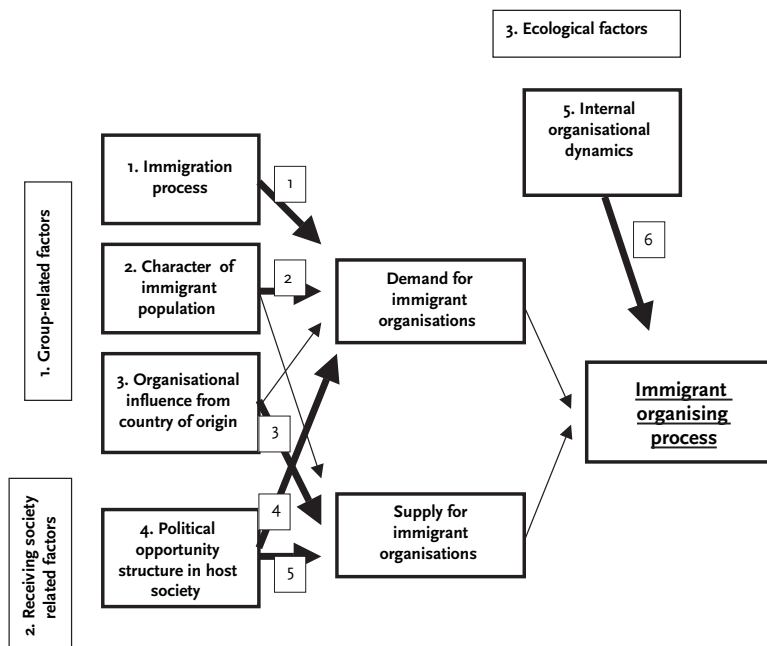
3. Ecological factors

1. Group-related factors

1. Immigration process

1

2. Character of immigrant population

2

3. Organisational influence from country of origin

3

2. Receiving society related factors

4. Political opportunity structure in host society

4

5

Demand for immigrant organisations

Supply for immigrant organisations

5. Internal organisational dynamics

6

Immigrant organising process